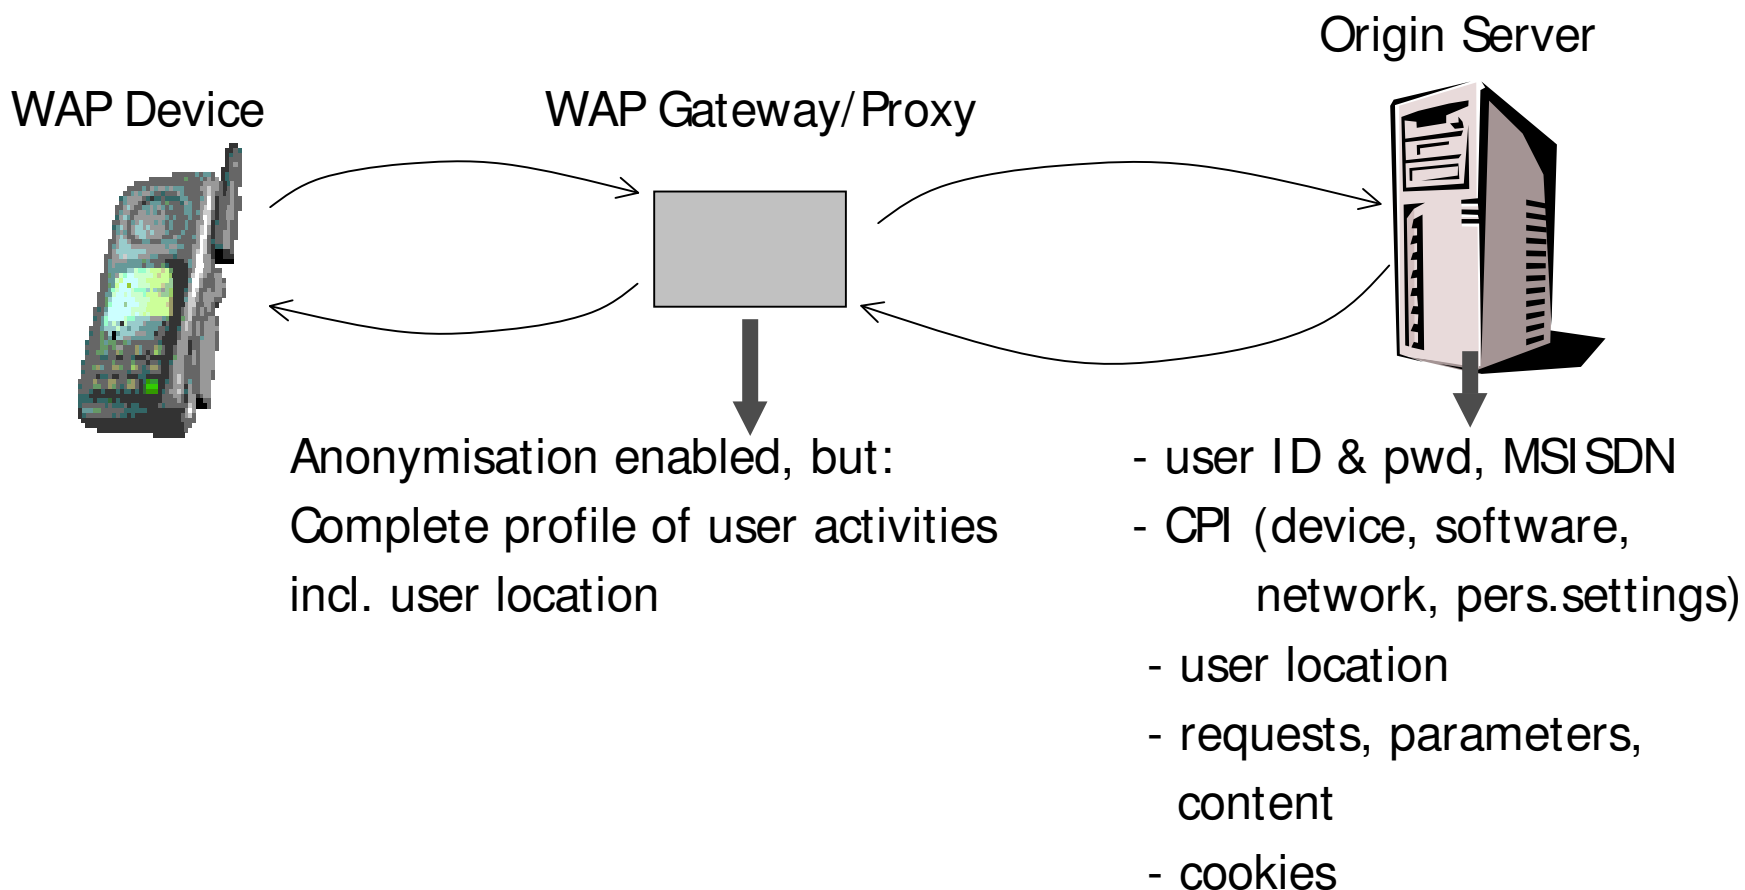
Origin Server

WAP Device

WAP Gateway/Proxy

Anonymisation enabled, but:
Complete profile of user activities
incl. user location

- user ID & pwd, MSISDN
- CPI (device, software, network, pers.settings)
- user location
- requests, parameters, content
- cookies